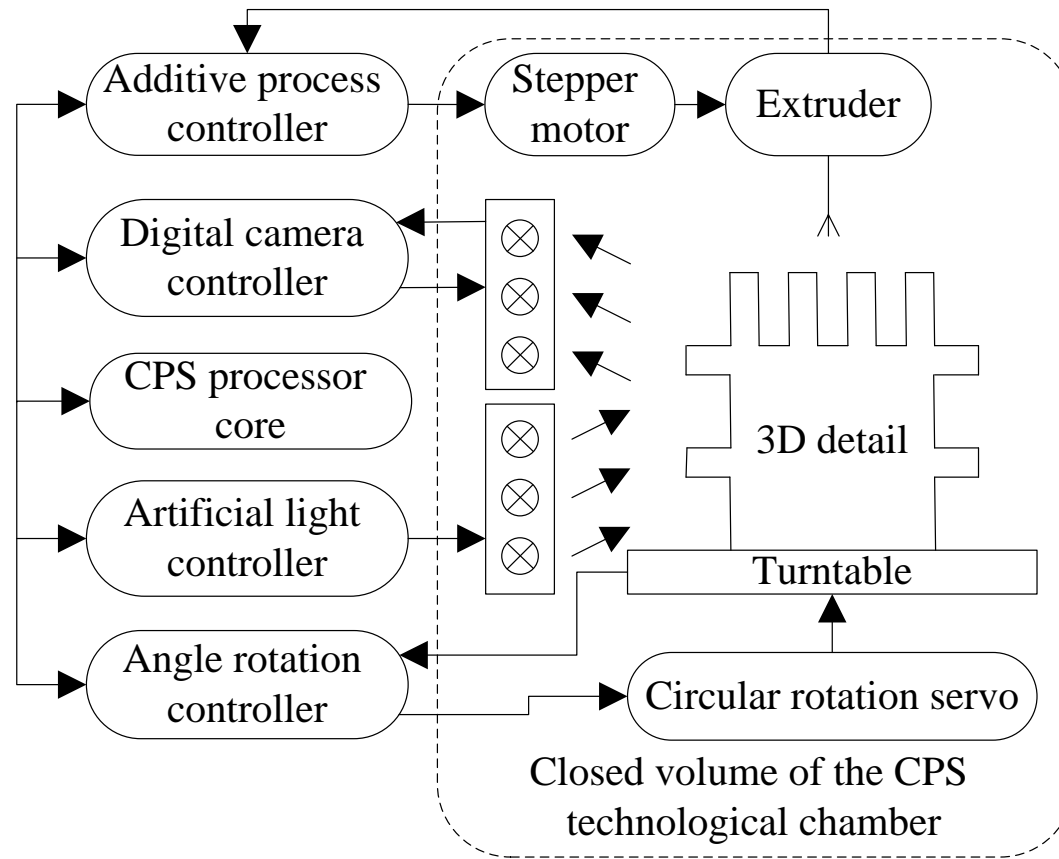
Additive process controller

Stepper motor

Extruder

Digital camera controller

CPS processor core

3D detail

Artificial light controller

Turntable

Angle rotation controller

Circular rotation servo

Closed volume of the CPS technological chamber